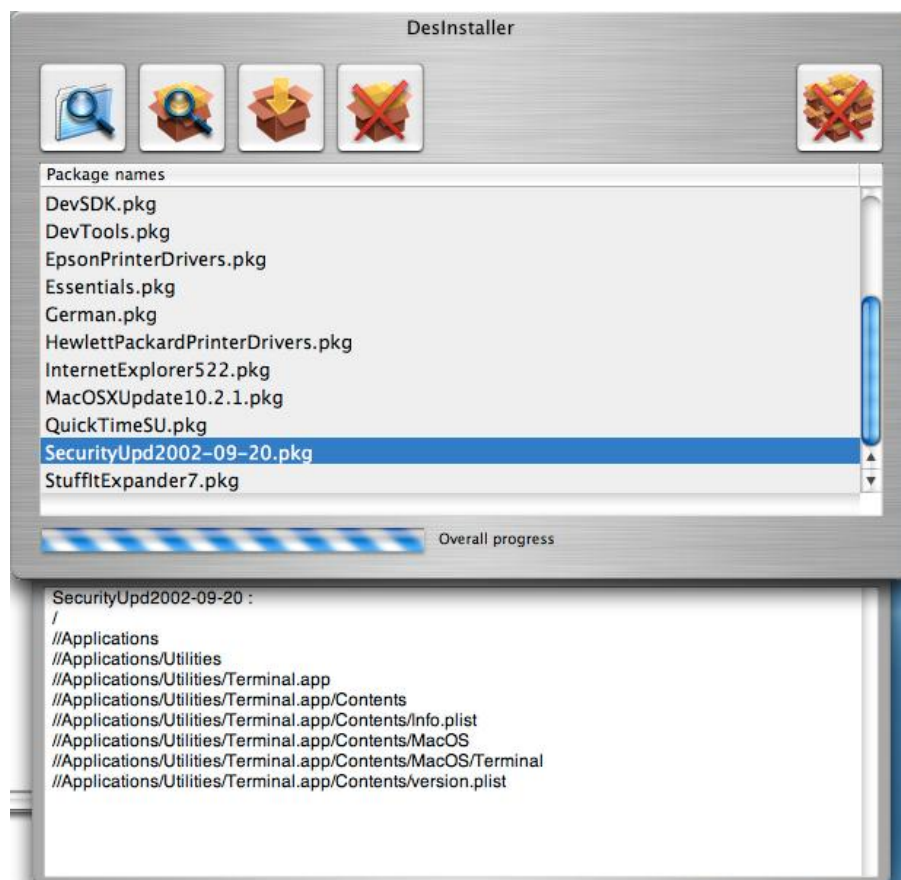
DesInstaller

Package names
DevSDK.pkg
DevTools.pkg
EpsonPrinterDrivers.pkg
Essentials.pkg
German.pkg
HewlettPackardPrinterDrivers.pkg
InternetExplorer522.pkg
MacOSXUpdate10.2.1.pkg
QuickTimeSU.pkg
SecurityUpd2002-09-20.pkg
StuffItExpander7.pkg

Overall progress

SecurityUpd2002-09-20 :
/
//Applications
//Applications/Utilities
//Applications/Utilities/Terminal.app
//Applications/Utilities/Terminal.app/Contents
//Applications/Utilities/Terminal.app/Contents/Info.plist
//Applications/Utilities/Terminal.app/Contents/MacOS
//Applications/Utilities/Terminal.app/Contents/MacOS/Terminal
//Applications/Utilities/Terminal.app/Contents/version.plist